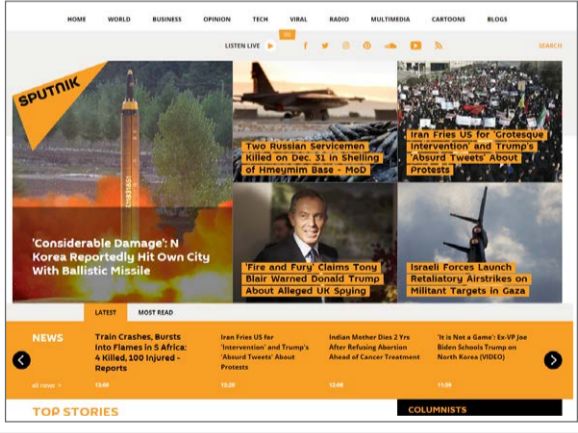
HOME WORLD BUSINESS OPINION TECH VIRAL RADIO MULTIMEDIA CARTOONS BLOGS

LISTEN LIVE

SEARCH

SPUTNIK

'Considerable Damage': N Korea Reportedly Hit Own City With Ballistic Missile

Two Russian Servicemen Killed on Dec. 31 in Shelling of Hmeymim Base - MoD

Iran Fries US for 'Grotesque Intervention' and Trump's 'Absurd Tweets' About Protests

'Fire and Fury' Claims Tony Blair Warned Donald Trump About Alleged UK Spying

Israeli Forces Launch Retaliatory Airstrikes on Militant Targets in Gaza

LATEST MOST READ

NEWS

all news

Train Crashes, Bursts Into Flames in S Africa: 4 Killed, 100 Injured - Reports
13:01

Iran Fries US for 'Intervention' and Trump's 'Absurd Tweets' About Protests
12:20

Indian Mother Dies 2 Yrs After Refusing Abortion Ahead of Cancer Treatment
12:00

'It is Not a Game': Ex-VP Joe Biden Schools Trump on North Korea (VIDEO)
11:56

TOP STORIES

COLUMNISTS